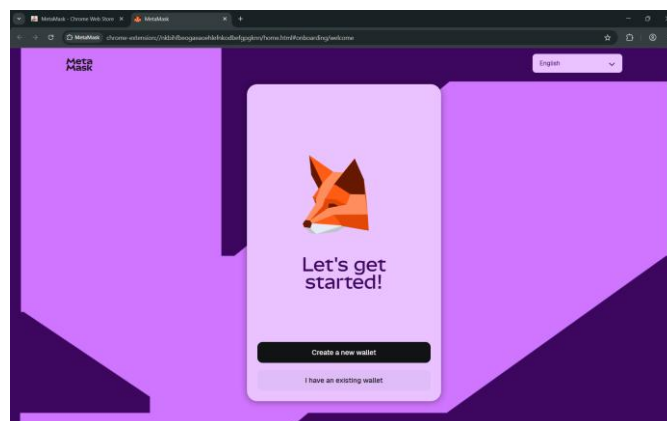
MetaMask - Chrome Web Store ×
MetaMask ×
+

MetaMask chrome-extension://nkbihfbeogaeaoehlefnkodbefgpgknn/home.html#onboarding/welcome

Meta Mask

English

Let's get started!

Create a new wallet

I have an existing wallet